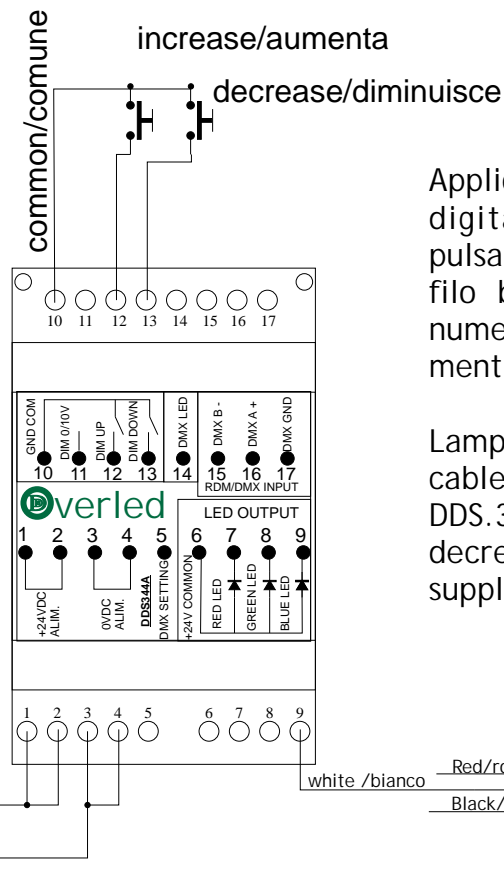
common/comune

increase/aumenta

decrease/diminuisce

Applic
digita
pulsa
filo b
nume
ment

Lamp
cable
DDS.3
decre
suppl

10 11 12 13 14 15 16 17

GND COM
DIM 0/10V
DIM UP
DIM DOWN
10 11 12 13

DMX LED
14

DMX B -
DMX A +
DMX GND
15 16 17
RDM/DMX INPUT

Overled

1 2 3 4 5

+24VDC ALIM.

0VDC ALIM.

DDS344A

DMX SETTING

LED OUTPUT
6 7 8 9

+24V COMMON
RED LED
GREEN LED
BLUE LED

1 2 3 4 5 6 7 8 9

white /bianco

Red/ro

Black/